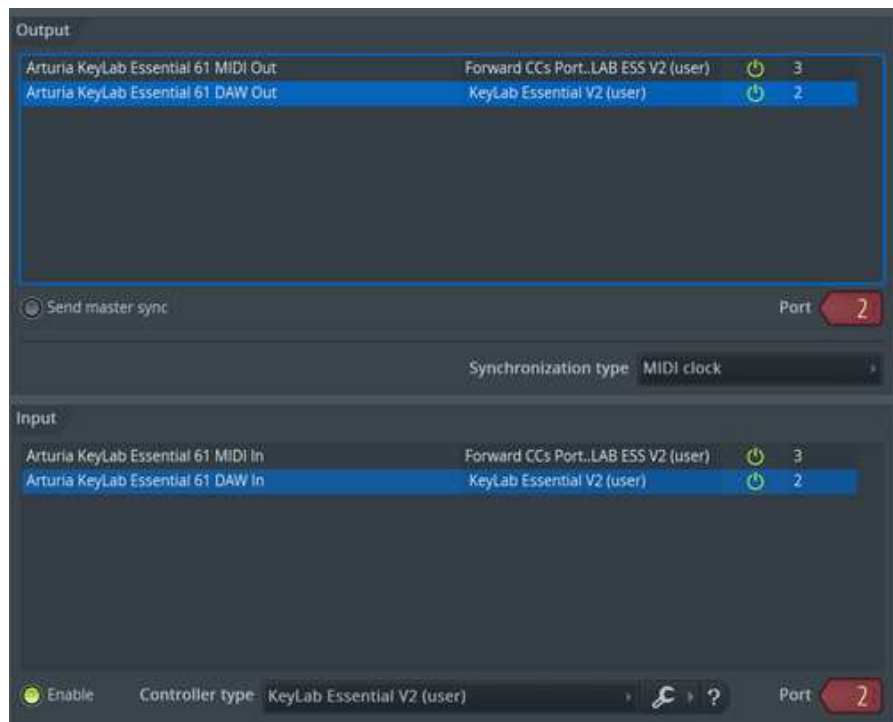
Output

| Arturia KeyLab Essential 61 MIDI Out | Forward CCs Port..LAB ESS V2 (user) | 3 |
|---|---|---|
| Arturia KeyLab Essential 61 DAW Out | KeyLab Essential V2 (user) | 2 |

Send master sync

Port 2

Synchronization type MIDI clock

Input

| Arturia KeyLab Essential 61 MIDI In | Forward CCs Port..LAB ESS V2 (user) | 3 |
|---|---|---|
| Arturia KeyLab Essential 61 DAW In | KeyLab Essential V2 (user) | 2 |

Enable Controller type KeyLab Essential V2 (user) ?

Port 2